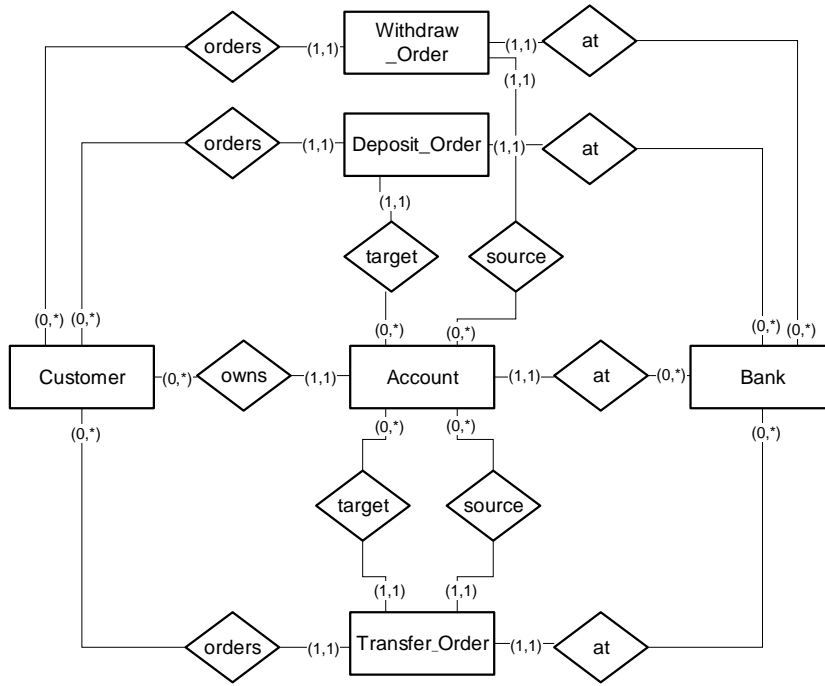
orders
(1,1)
Withdraw _Order
(1,1)
at
(1,1)
orders
(1,1)
Deposit_Order
(1,1)
at
(1,1)
target
source
(0,*)
(0,*)
(0,*)
(0,*)
(0,*)
(0,*)
Customer
(0,*)
owns
(1,1)
Account
(1,1)
at
(0,*)
Bank
(0,*)
(0,*)
(0,*)
(0,*)
target
source
(1,1)
(1,1)
orders
(1,1)
Transfer_Order
(1,1)
at